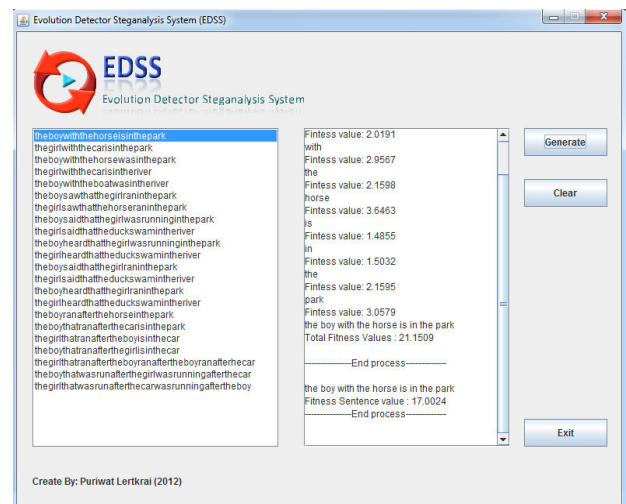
Evolution Detector Steganalysis System (EDSS)

EDSS
Evolution Detector Steganalysis System

theboywiththehorseisinthepark
thegirlwiththecarisinthepark
theboywiththehorsewasinthepark
thegirlwiththecarisintheriver
theboywiththeboatwasintheriver
theboysawthatthegirlraninthepark
thegirlsawthatthehorseraninthepark
theboysaidthatthegirlwasrunninginthepark
thegirlsaidthattheduckswamintheriver
theboyheardthatthegirlwasrunninginthepark
thegirlheardthattheduckswamintheriver
theboysaidthatthegirlraninthepark
thegirlsaidthattheduckswamintheriver
theboyheardthatthegirlraninthepark
thegirlheardthattheduckswamintheriver
theboyranafterthehorseinthepark
theboythatranafterthecarisinthepark
thegirlthatranaftertheboyisinthecar
theboythatranafterthegirlisinthecar
thegirlthatranaftertheboyranafterthecar
theboythatwasrunafterthegirlwasrunningafterthecar
thegirlthatwasrunafterthecarwasrunningaftertheboy

Fintess value: 2.0191
with
Fintess value: 2.9567
the
Fintess value: 2.1598
horse
Fintess value: 3.6463
is
Fintess value: 1.4855
in
Fintess value: 1.5032
the
Fintess value: 2.1595
park
Fintess value: 3.0579
the boy with the horse is in the park
Total Fitness Values : 21.1509

--------------End process-------------

the boy with the horse is in the park
Fitness Sentence value : 17.0024
--------------End process-------------

Generate

Clear

Exit

Create By: Puriwat Lertkrai (2012)